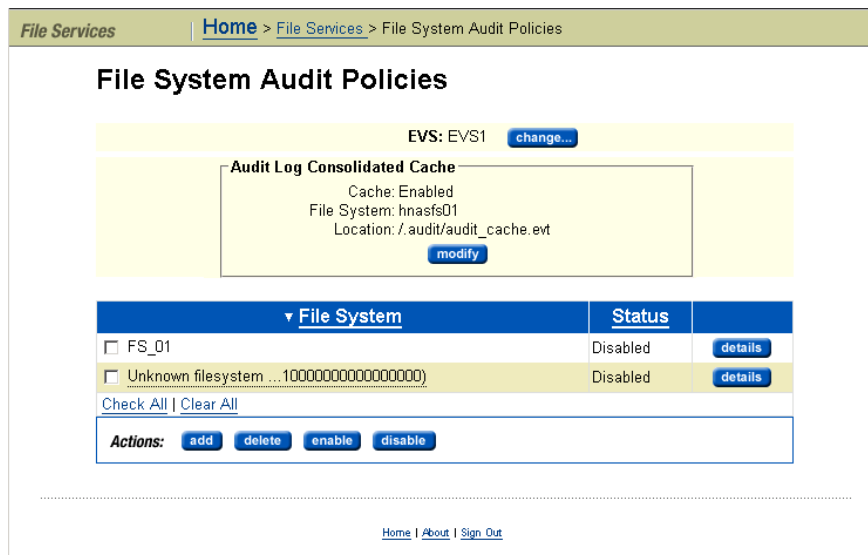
File Services | Home > File Services > File System Audit Policies

File System Audit Policies

EVS: EVS1 change...

Audit Log Consolidated Cache
Cache: Enabled
File System: hnasfs01
Location: /.audit/audit_cache.evt
modify

| ▾ File System | Status | |
|---|---|---|
| ☐ FS_01 | Disabled | details |
| ☐ Unknown filesystem ...10000000000000000) | Disabled | details |

Check All | Clear All

Actions: add delete enable disable

Home | About | Sign Out